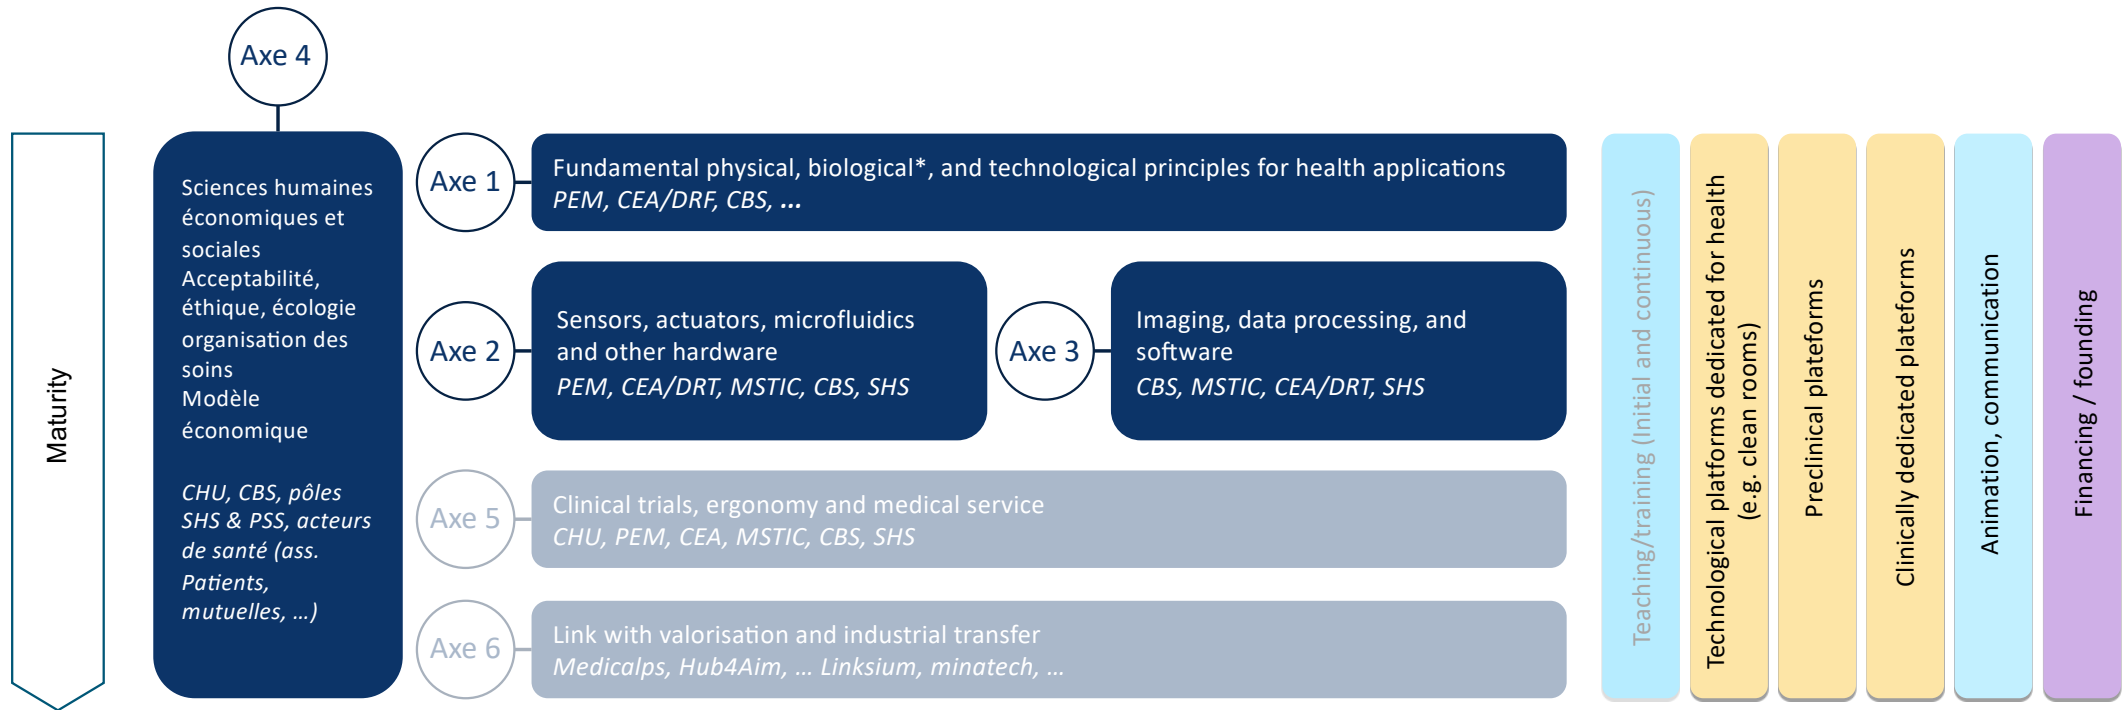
Maturity

Axe 4

Sciences humaines économiques et sociales
Acceptabilité, éthique, écologie organisation des soins
Modèle économique

*CHU, CBS, pôles SHS & PSS, acteurs de santé (ass. Patients, mutuelles, …)*

Axe 1

Fundamental physical, biological*, and technological principles for health applications
*PEM, CEA/DRF, CBS, …*

Axe 2

Sensors, actuators, microfluidics and other hardware
*PEM, CEA/DRT, MSTIC, CBS, SHS*

Axe 3

Imaging, data processing, and software
*CBS, MSTIC, CEA/DRT, SHS*

Axe 5

Clinical trials, ergonomy and medical service
*CHU, PEM, CEA, MSTIC, CBS, SHS*

Axe 6

Link with valorisation and industrial transfer
*Medicalps, Hub4Aim, … Linksium, minatech, …*

Teaching/training (Initial and continuous)

Technological platforms dedicated for health (e.g. clean rooms)

Preclinical plateforms

Clinically dedicated plateforms

Animation, communication

Financing / founding